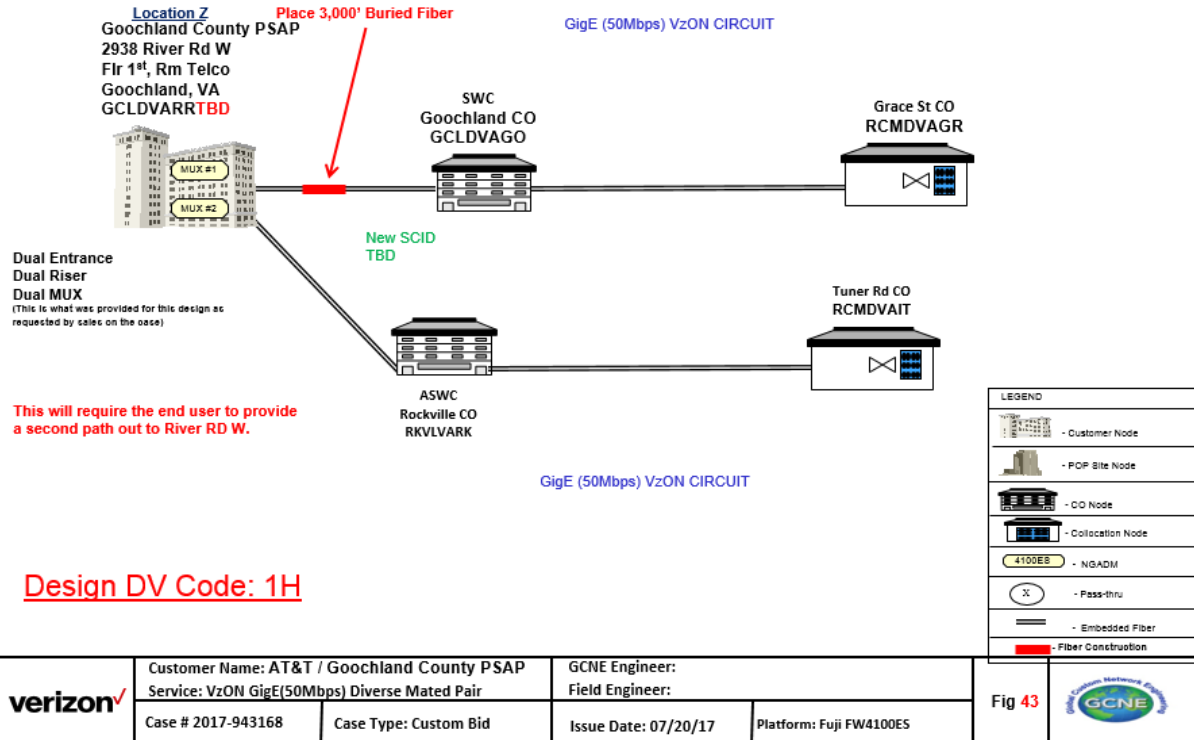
Location Z
Goochland County PSAP
2938 River Rd W
Flr 1$^{st}$, Rm Telco
Goochland, VA
GCLDVARRTBD

Place 3,000' Buried Fiber

GigE (50Mbps) VzON CIRCUIT

MUX #1
MUX #2

SWC
Goochland CO
GCLDVAGO

Grace St CO
RCMDVAGR

New SCID
TBD

Dual Entrance
Dual Riser
Dual MUX
(This is what was provided for this design as requested by sales on the case)

Tuner Rd CO
RCMDVAIT

ASWC
Rockville CO
RKVLVARK

This will require the end user to provide a second path out to River RD W.

GigE (50Mbps) VzON CIRCUIT

Design DV Code: 1H

LEGEND
- Customer Node
- POP Site Node
- CO Node
- Collocation Node
4100ES - NGADM
X - Pass-thru
- Embedded Fiber
- Fiber Construction

| verizon | Customer Name: AT&T / Goochland County PSAP | | GCNE Engineer: | | Fig 43 | GCNE |
|---|---|---|---|---|---|---|
| | Service: VzON GigE(50Mbps) Diverse Mated Pair | | Field Engineer: | | | |
| | Case # 2017-943168 | Case Type: Custom Bid | Issue Date: 07/20/17 | Platform: Fuji FW4100ES | | |

Global Custom Network Engineering